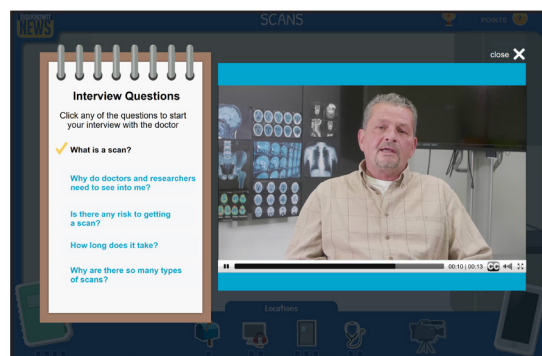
NEWS

SCANS

POINTS

Interview Questions

Click any of the questions to start your interview with the doctor

What is a scan?

Why do doctors and researchers need to see into me?

Is there any risk to getting a scan?

How long does it take?

Why are there so many types of scans?

close

00:10 | 00:13 CC

Locations